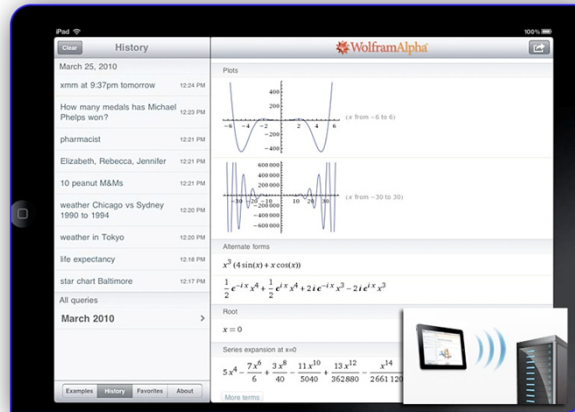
iPad
100%
Clear
History
WolframAlpha
March 25, 2010
xmm at 9:37pm tomorrow 12:24 PM
How many medals has Michael Phelps won? 12:24 PM
pharmacist 12:21 PM
Elizabeth, Rebecca, Jennifer 12:21 PM
10 peanut M&Ms 12:21 PM
weather Chicago vs Sydney 1990 to 1994 12:21 PM
weather in Tokyo 12:20 PM
life expectancy 12:18 PM
star chart Baltimore 12:18 PM
All queries
March 2010
Examples
History
Favorites
About
Plots
400
200
-200
-400
-6 -4 -2 2 4 6
(x from -6 to 6)
600 000
400 000
200 000
-200 000
-400 000
-600 000
-30 -20 -10 10 20 30
(x from -30 to 30)
Alternate forms
$x^3(4\sin(x) + x\cos(x))$
$\frac{1}{2}e^{-ix}x^4 + \frac{1}{2}e^{ix}x^4 + 2ie^{-ix}x^3 - 2ie^{ix}x^3$
Root
$x = 0$
Series expansion at x=0
$5x^4 - \frac{7x^6}{6} + \frac{3x^8}{40} - \frac{11x^{10}}{5040} + \frac{13x^{12}}{362880} - \frac{x^{14}}{2661120}$
More terms